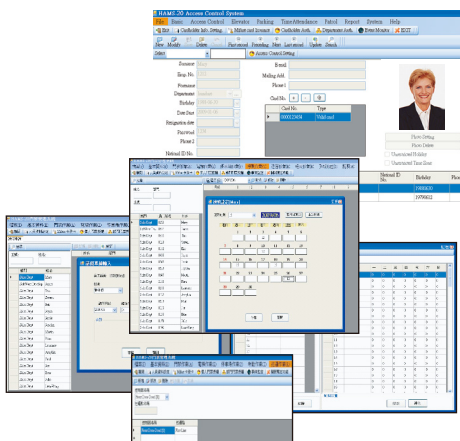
HAMS.2.0 Access Control System

File Basic Access Control Elevator Parking Time Attendance Patrol Report System Help

Cardholder Info. Setting Member card Accounts Cardholder Auth. Department Auth. Event Monitor EXIT

New Modify Delete Password Extending Next Last record Update Search

Select Access Control Setting

Surname
Emp. No.
Forename
Department
Birthday
Date Start
Resignation date
Password
Phone 2
Netcard ID No.

E-mail
Mailing Add.
Phone 1
Card No.

Card No. Type
0000123456 Valid card

Photo Setting
Photo Delete
Unrestricted Holiday
Unrestricted Time Zone

Netcard ID No. Birthday Phone
19880520
19790612

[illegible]